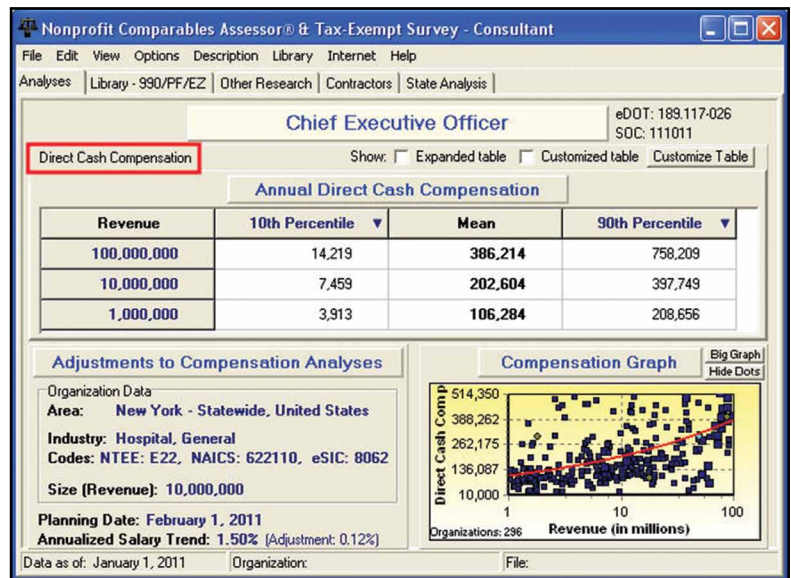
Nonprofit Comparables Assessor® & Tax-Exempt Survey - Consultant

File Edit View Options Description Library Internet Help

Analyses | Library - 990/PF/EZ | Other Research | Contractors | State Analysis

Chief Executive Officer

eDOT: 189.117-026
SOC: 111011

Direct Cash Compensation

Show: Expanded table Customized table Customize Table

Annual Direct Cash Compensation

| Revenue | 10th Percentile ▼ | Mean | 90th Percentile ▼ |
|---|---|---|---|
| 100,000,000 | 14,219 | 386,214 | 758,209 |
| 10,000,000 | 7,459 | 202,604 | 397,749 |
| 1,000,000 | 3,913 | 106,284 | 208,656 |

Adjustments to Compensation Analyses

Organization Data
Area: New York - Statewide, United States

Industry: Hospital, General
Codes: NTEE: E22, NAICS: 622110, eSIC: 8062

Size (Revenue): 10,000,000

Planning Date: February 1, 2011
Annualized Salary Trend: 1.50% (Adjustment: 0.12%)

Compensation Graph

Big Graph
Hide Dots

Direct Cash Comp
514,350
388,262
262,175
136,087
10,000
1
10
100
Organizations: 296
Revenue (in millions)

Data as of: January 1, 2011 | Organization: | File: